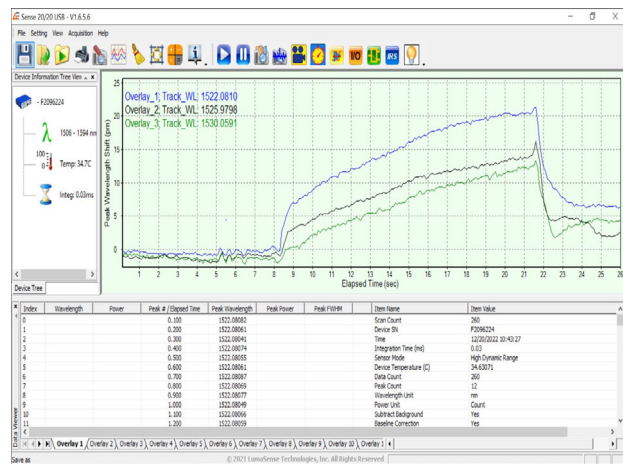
Sense 20/20 USB - V1.6.5.6

File Setting View Acquisition Help

Device Information Tree View

- F2096224

1506 - 1594 nm

100
0

Temp: 34.7C

Integ: 0.03ms

Device Tree

Overlay_1; Track_WL: 1522.0810
Overlay_2; Track_WL: 1525.9798
Overlay_3; Track_WL: 1530.0591

Peak Wavelength Shift (pm)

25
20
15
10
5
0

1 2 3 4 5 6 7 8 9 10 11 12 13 14 15 16 17 18 19 20 21 22 23 24 25 26

Elapsed Time (sec)

| Index | Wavelength | Power | Peak # / Elapsed Time | Peak Wavelength | Peak Power | Peak FWHM |
|---|---|---|---|---|---|---|
| 0 | | | 0.100 | 1522.08082 | | |
| 1 | | | 0.200 | 1522.08061 | | |
| 2 | | | 0.300 | 1522.08041 | | |
| 3 | | | 0.400 | 1522.08074 | | |
| 4 | | | 0.500 | 1522.08055 | | |
| 5 | | | 0.600 | 1522.08061 | | |
| 6 | | | 0.700 | 1522.08087 | | |
| 7 | | | 0.800 | 1522.08069 | | |
| 8 | | | 0.900 | 1522.08077 | | |
| 9 | | | 1.000 | 1522.08049 | | |
| 10 | | | 1.100 | 1522.08066 | | |
| 11 | | | 1.200 | 1522.08059 | | |

| Item Name | Item Value |
|---|---|
| Scan Count | 260 |
| Device SN | F2096224 |
| Time | 12/20/2022 10:43:27 |
| Integration Time (ms) | 0.03 |
| Sensor Mode | High Dynamic Range |
| Device Temperature (C) | 34.63071 |
| Data Count | 260 |
| Peak Count | 12 |
| Wavelength Unit | nm |
| Power Unit | Count |
| Subtract Background | Yes |
| Baseline Correction | Yes |

Data Viewer

Overlay 1 Overlay 2 Overlay 3 Overlay 4 Overlay 5 Overlay 6 Overlay 7 Overlay 8 Overlay 9 Overlay 10 Overlay 1

Save as

© 2021 LumoSense Technologies, Inc. All Rights Reserved